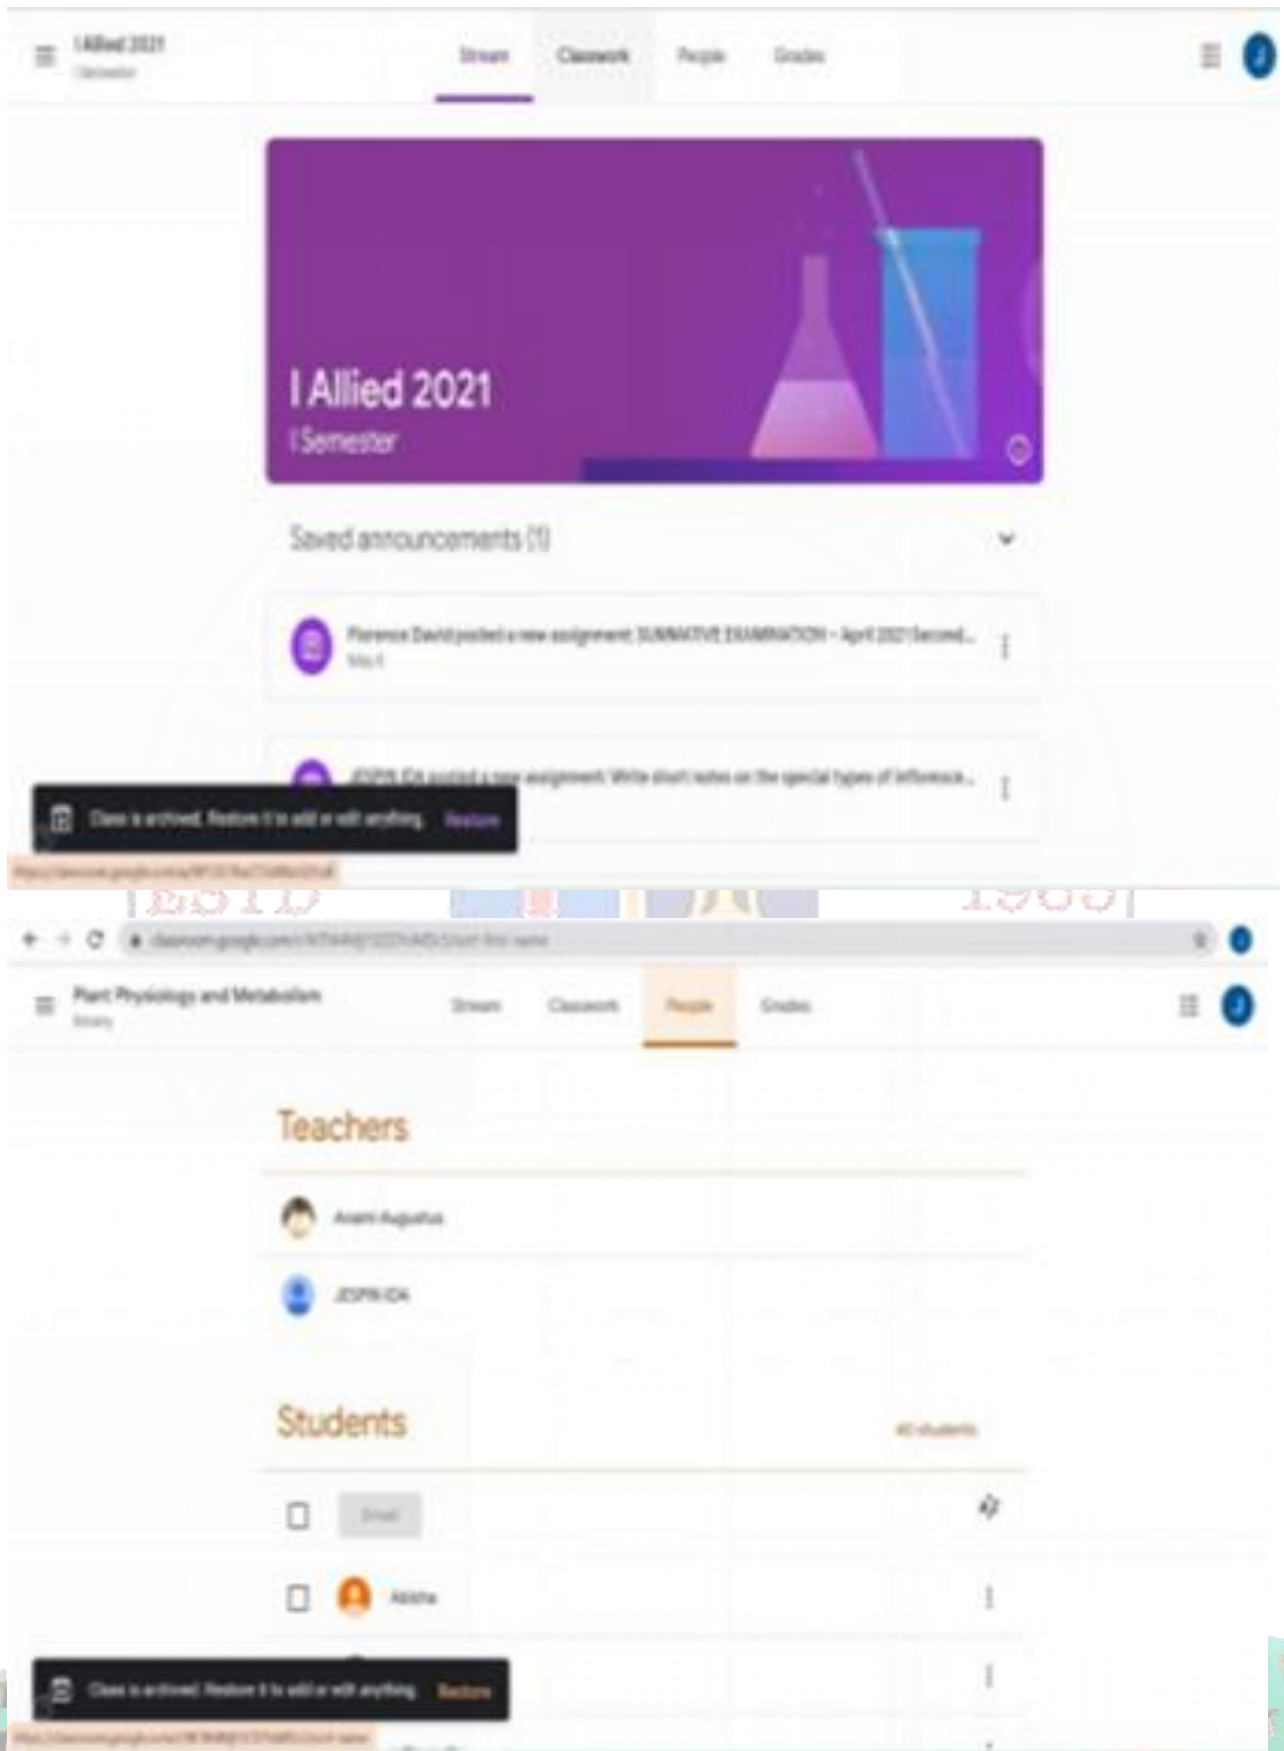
I Allied 2021
I Semester

Stream Classwork People Grades

I Allied 2021
I Semester

Saved announcements (1)

Florence David posted a new assignment: SUMMATIVE EXAMINATION - April 2021 Second...
May 8

JESPIN IDA posted a new assignment: Write short notes on the special types of inflorescence...

Class is archived. Restore it to add or edit anything. Restore

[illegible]

classroom.google.com/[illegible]

Plant Physiology and Metabolism
Botany

Stream Classwork People Grades

Teachers

Anami Augustus

JESPIN IDA

Students

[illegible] students

Email

Abisha

Class is archived. Restore it to add or edit anything. Restore

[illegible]